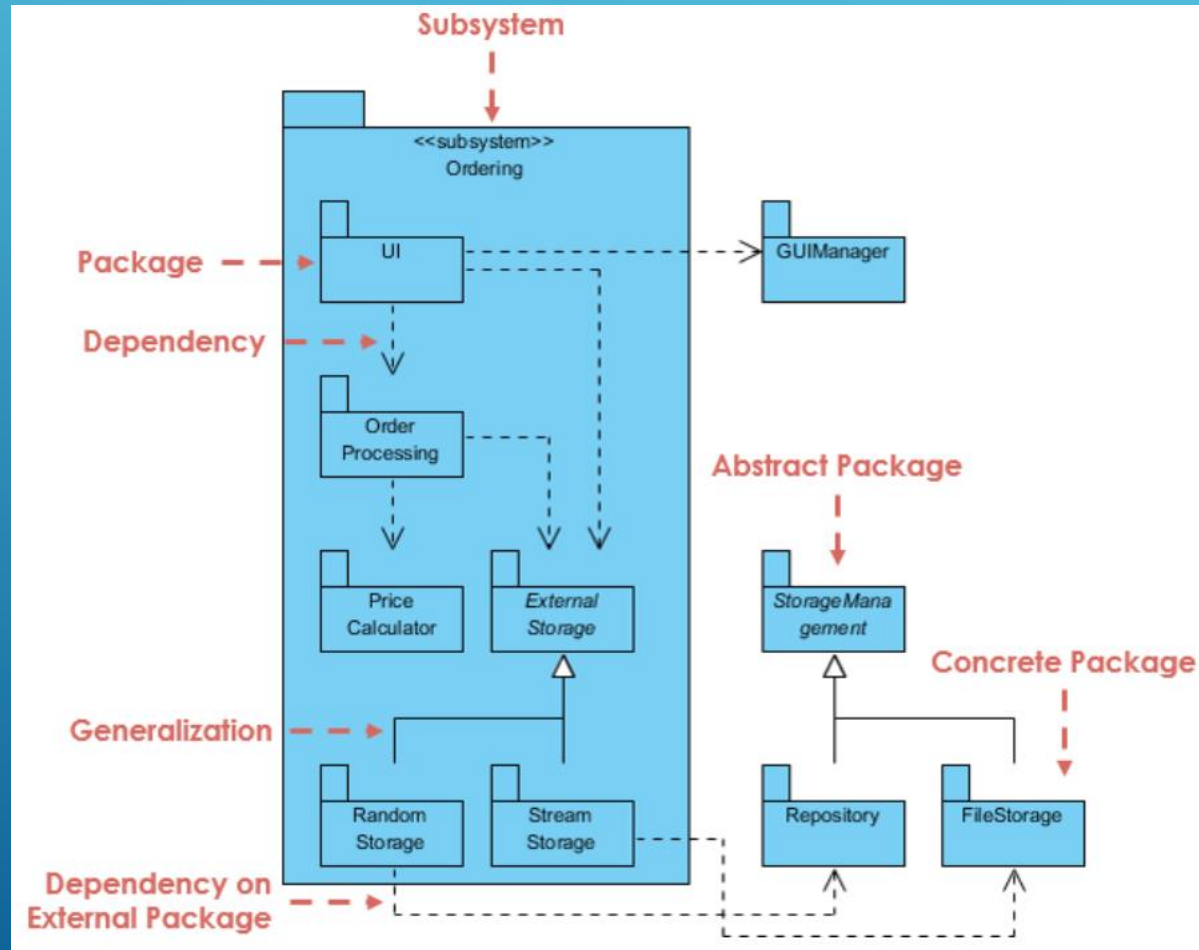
Subsystem

<<subsystem>>
Ordering

Package

UI

GUIManager

Dependency

Order Processing

Abstract Package

Price Calculator

External Storage

StorageManagement

Concrete Package

Generalization

Random Storage

Stream Storage

Repository

FileStorage

Dependency on External Package